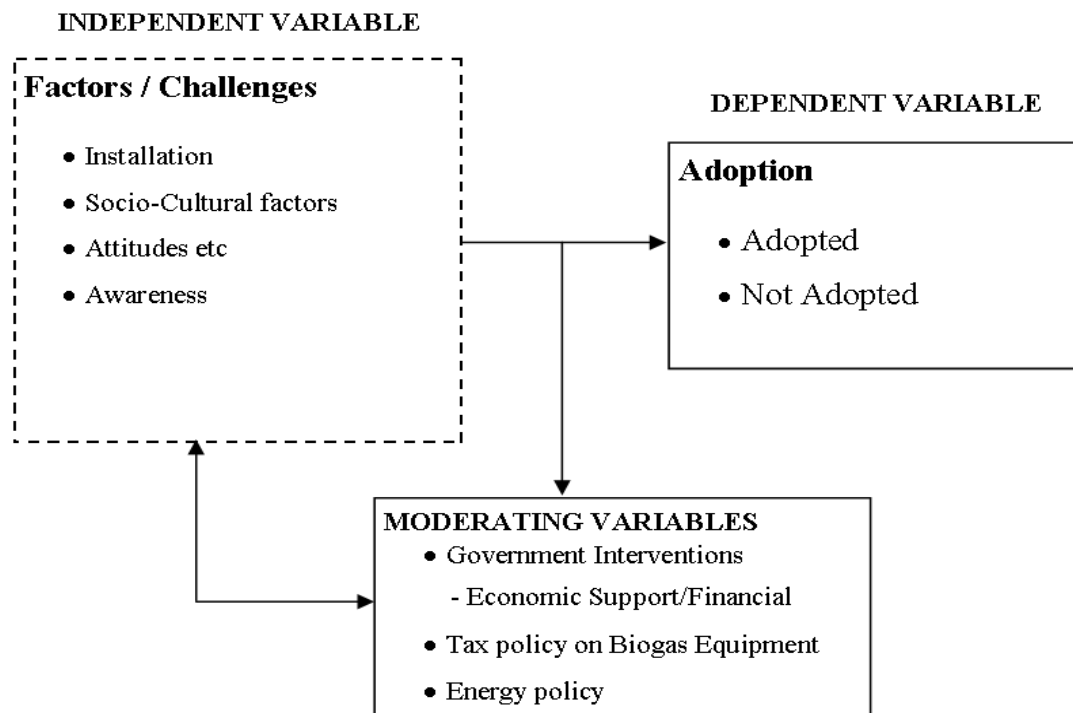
INDEPENDENT VARIABLE

Factors / Challenges

- Installation
- Socio-Cultural factors
- Attitudes etc
- Awareness

DEPENDENT VARIABLE

Adoption

- Adopted
- Not Adopted

MODERATING VARIABLES

- Government Interventions
  - Economic Support/Financial
- Tax policy on Biogas Equipment
- Energy policy